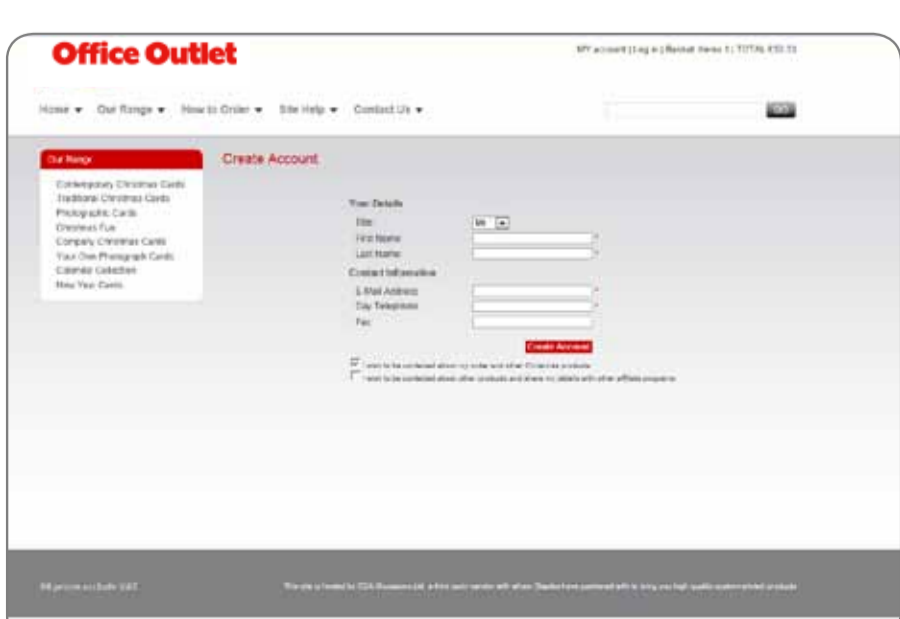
Office Outlet

MY account | Log in | Basket items 1 | TOTAL £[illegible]

Home ▾ Our Range ▾ How to Order ▾ Site Help ▾ Contact Us ▾

GO

Our Range

Contemporary Christmas Cards
Traditional Christmas Cards
Photographic Cards
Christmas Fun
Company Christmas Cards
Your Own Photograph Cards
Calendar Collection
New Year Cards

Create Account

Your Details
Title Mr
First Name *
Last Name *

Contact Information
E-Mail Address *
Day Telephone *
Fax

Create Account

I wish to be contacted about my order and other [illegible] products
I wish to be contacted about other products and share my details with other affiliate programs

All prices exclude VAT

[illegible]